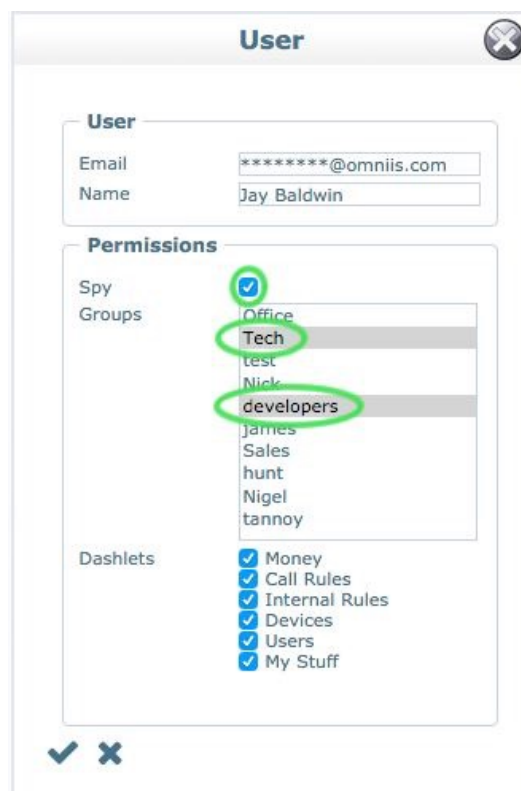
User

User

Email ********@omniis.com

Name Jay Baldwin

Permissions

Spy

Groups

Office
Tech
test
Nick
developers
james
Sales
hunt
Nigel
tannoy

Dashlets

Money
Call Rules
Internal Rules
Devices
Users
My Stuff